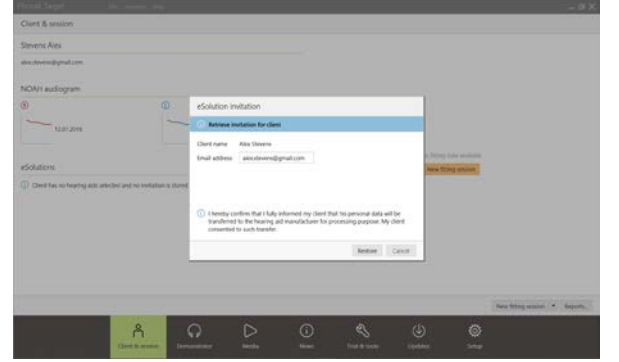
Client & session

Stevens Alex

alex.stevens@gmail.com

NOAH audiogram

12.01.2018

eSolutions

Client has no hearing aids selected and no invitation is stored

eSolution invitation

Retrieve invitation for client

Client name Alex Stevens

Email address alex.stevens@gmail.com

I hereby confirm that I fully informed my client that his personal data will be transferred to the hearing aid manufacturer for processing purpose. My client consented to such transfer.

Retrieve Cancel

New fitting session

New fitting session Reports

Client & session Demonstrator Media News Tools & tools Updates Setup